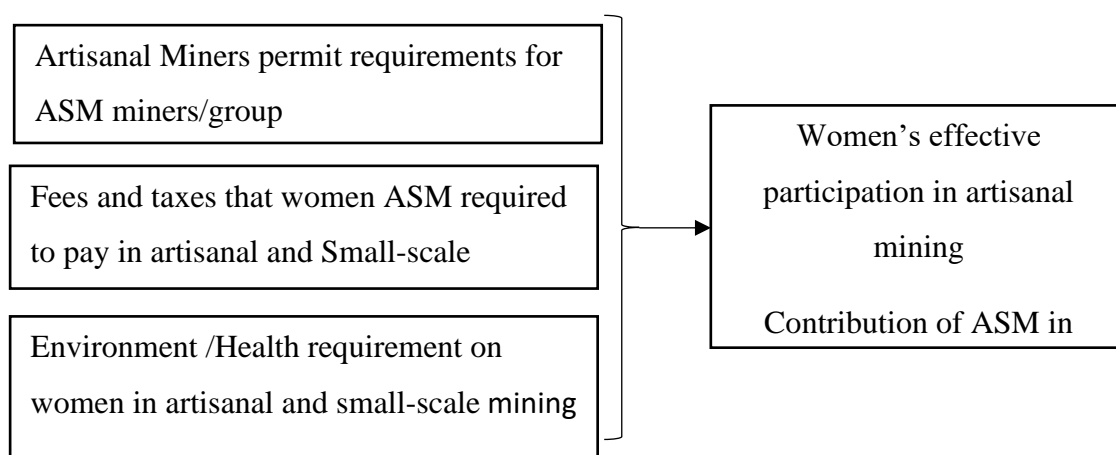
Artisanal Miners permit requirements for ASM miners/group

Fees and taxes that women ASM required to pay in artisanal and Small-scale

Environment /Health requirement on women in artisanal and small-scale mining

Women's effective participation in artisanal mining

Contribution of ASM in